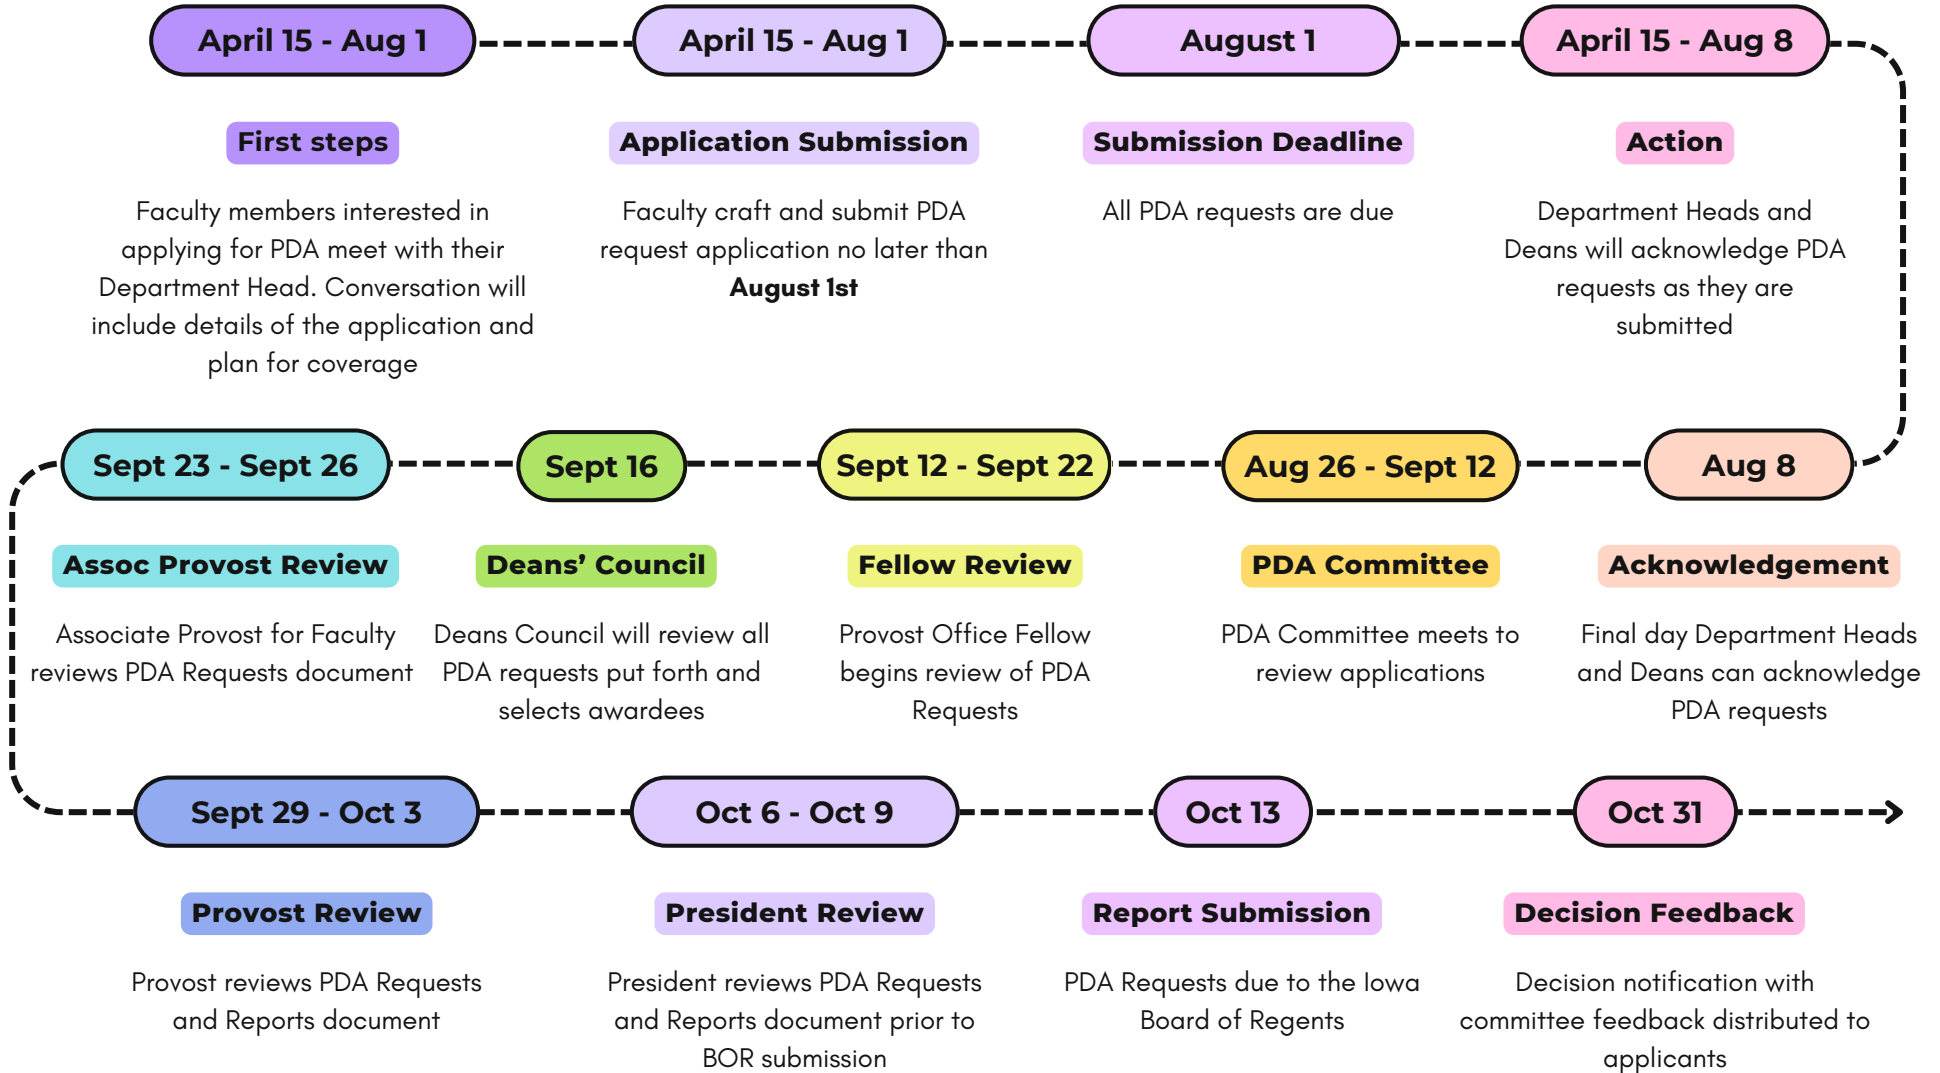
April 15 - Aug 1

First steps

Faculty members interested in applying for PDA meet with their Department Head. Conversation will include details of the application and plan for coverage

April 15 - Aug 1

Application Submission

Faculty craft and submit PDA request application no later than **August 1st**

August 1

Submission Deadline

All PDA requests are due

April 15 - Aug 8

Action

Department Heads and Deans will acknowledge PDA requests as they are submitted

Aug 8

Acknowledgement

Final day Department Heads and Deans can acknowledge PDA requests

Aug 26 - Sept 12

PDA Committee

PDA Committee meets to review applications

Sept 12 - Sept 22

Fellow Review

Provost Office Fellow begins review of PDA Requests

Sept 16

Deans' Council

Deans Council will review all PDA requests put forth and selects awardees

Sept 23 - Sept 26

Assoc Provost Review

Associate Provost for Faculty reviews PDA Requests document

Sept 29 - Oct 3

Provost Review

Provost reviews PDA Requests and Reports document

Oct 6 - Oct 9

President Review

President reviews PDA Requests and Reports document prior to BOR submission

Oct 13

Report Submission

PDA Requests due to the Iowa Board of Regents

Oct 31

Decision Feedback

Decision notification with committee feedback distributed to applicants